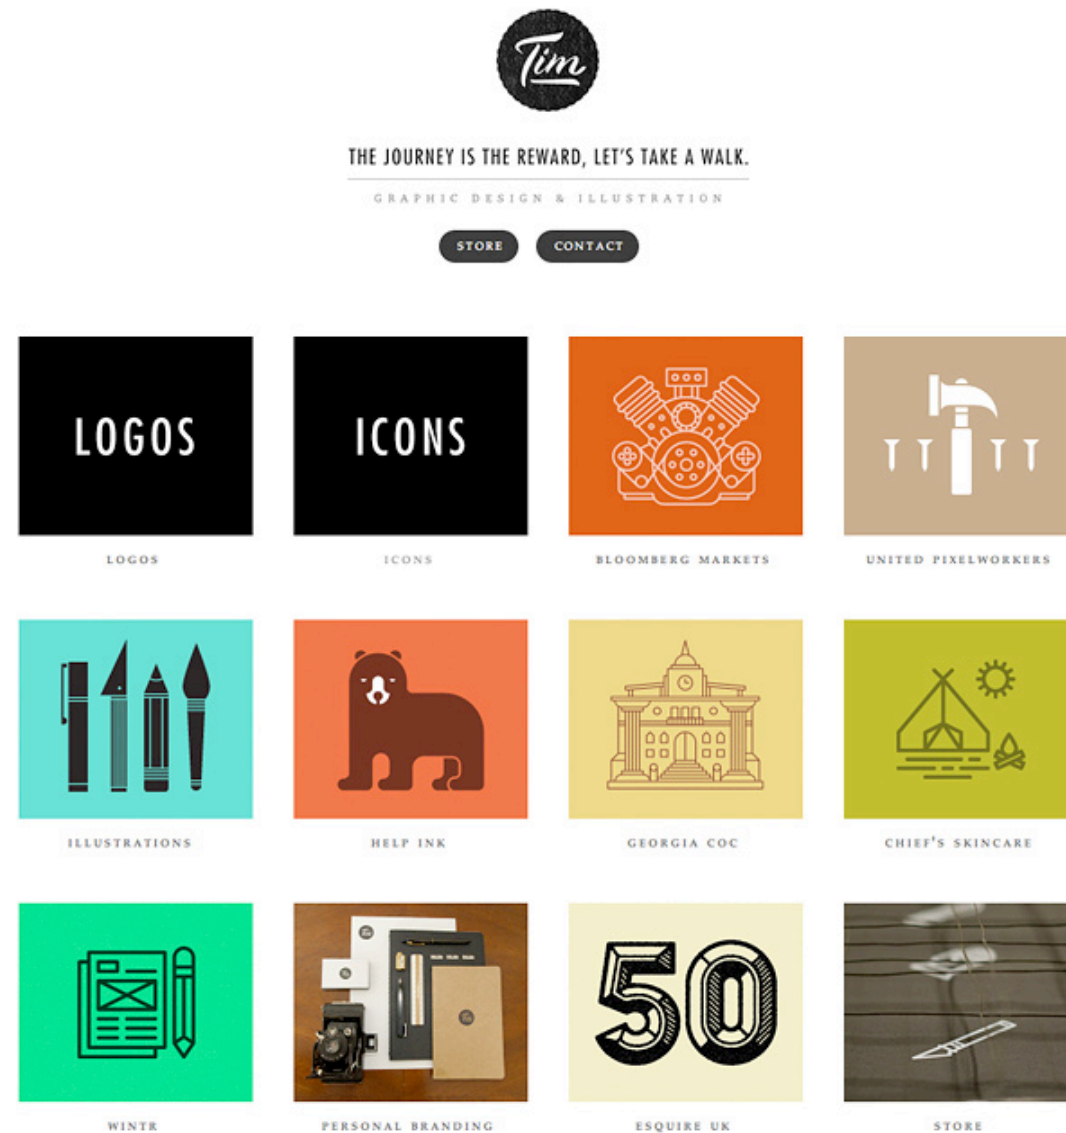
Tim

THE JOURNEY IS THE REWARD, LET'S TAKE A WALK.

GRAPHIC DESIGN & ILLUSTRATION

STORE CONTACT

LOGOS

LOGOS

ICONS

ICONS

BLOOMBERG MARKETS

UNITED PIXELWORKERS

ILLUSTRATIONS

HELP INK

GEORGIA COC

CHIEF'S SKINCARE

WINTR

PERSONAL BRANDING

50

ESQUIRE UK

STORE